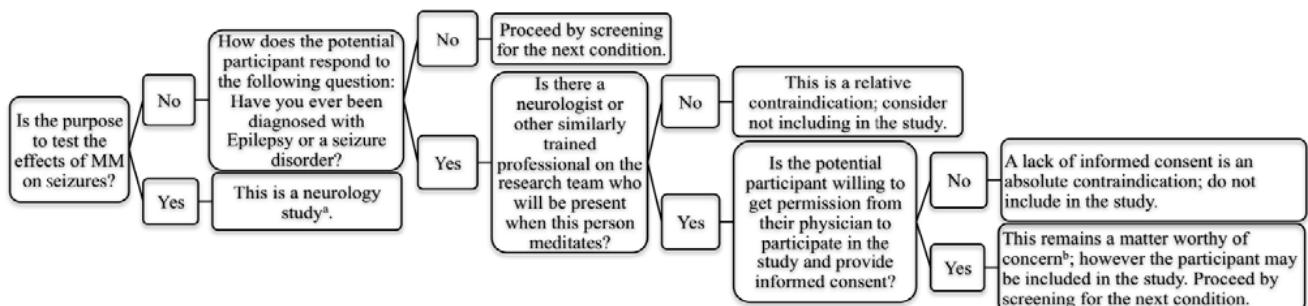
Is the purpose to test the effects of MM on seizures?

No

How does the potential participant respond to the following question: Have you ever been diagnosed with Epilepsy or a seizure disorder?

No

Proceed by screening for the next condition.

Yes

Is there a neurologist or other similarly trained professional on the research team who will be present when this person meditates?

No

This is a relative contraindication; consider not including in the study.

Yes

Is the potential participant willing to get permission from their physician to participate in the study and provide informed consent?

No

A lack of informed consent is an absolute contraindication; do not include in the study.

Yes

This remains a matter worthy of concern$^{b}$; however the participant may be included in the study. Proceed by screening for the next condition.

Yes

This is a neurology study$^{a}$.